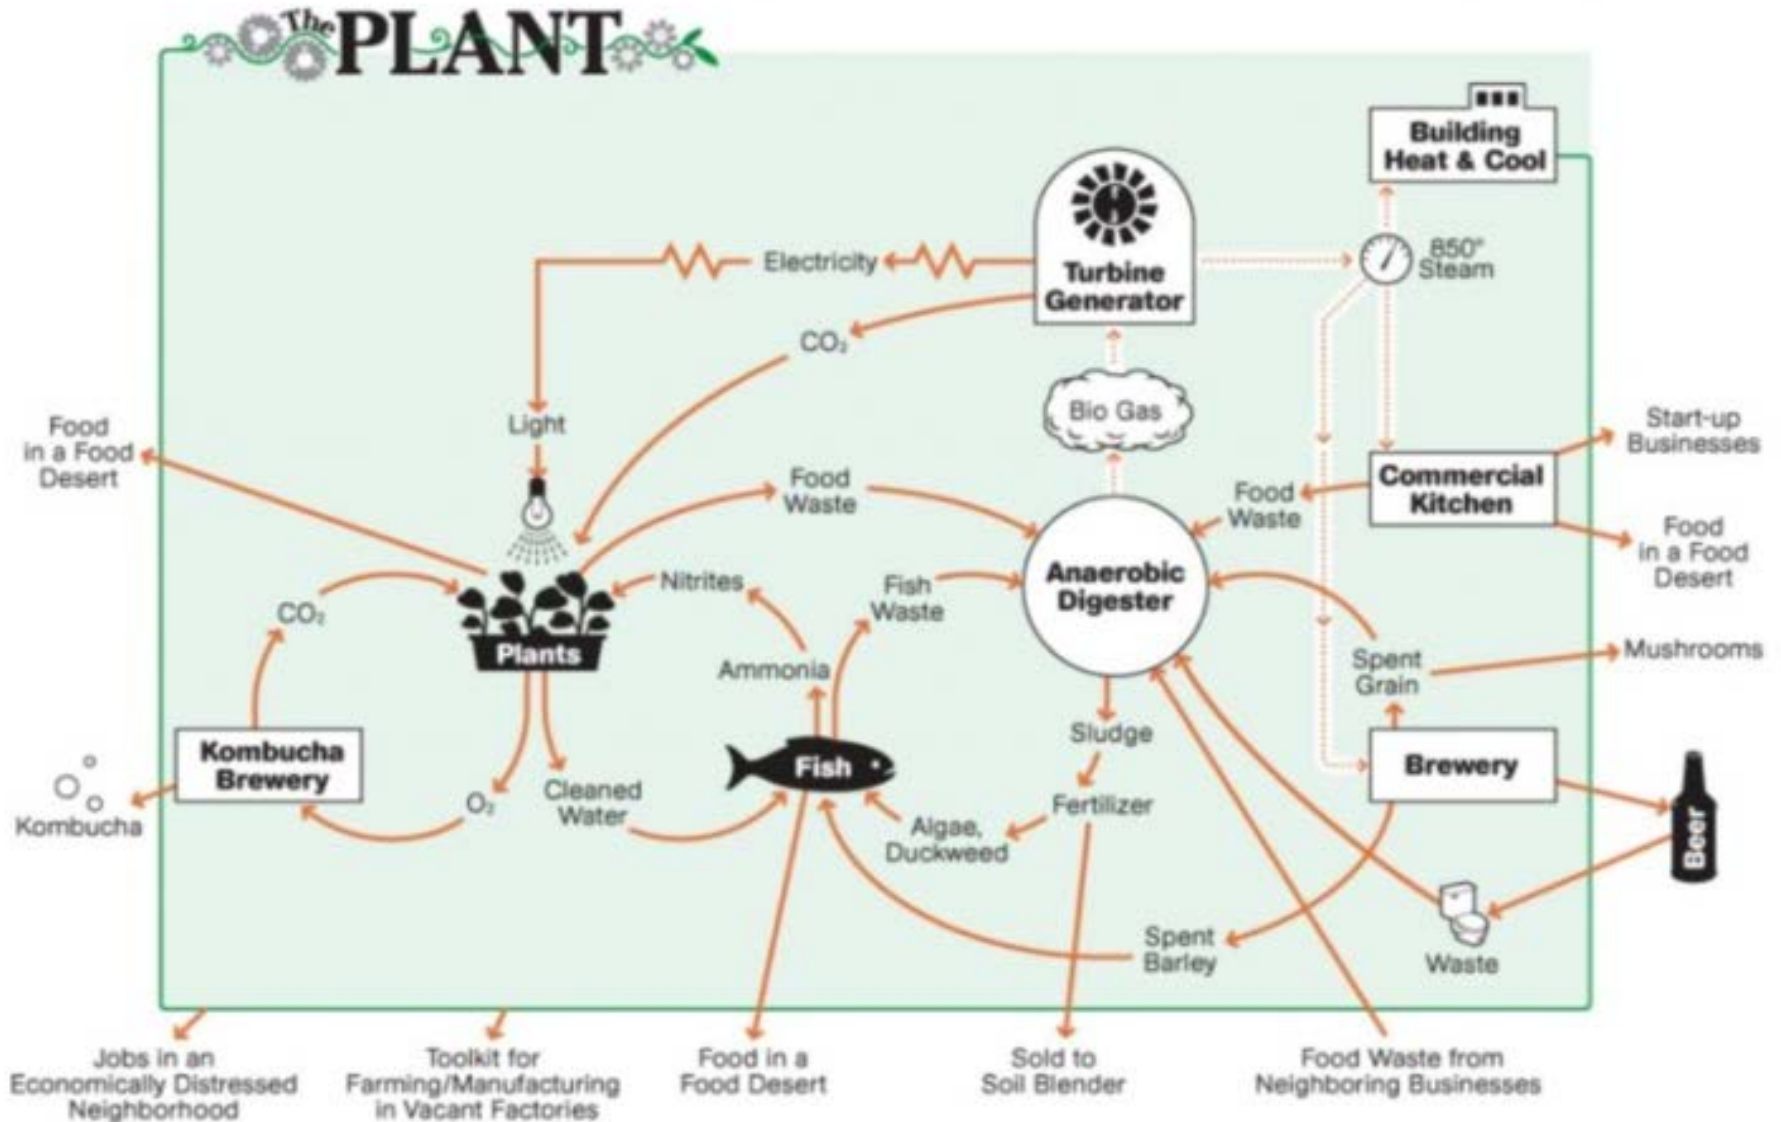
The PLANT

Building Heat & Cool

Turbine Generator

Electricity

850° Steam

$CO_2$

Light

Bio Gas

Food in a Food Desert

Food Waste

Food Waste

Commercial Kitchen

Start-up Businesses

Food in a Food Desert

Nitrites

Fish Waste

Anaerobic Digester

$CO_2$

Plants

Ammonia

Spent Grain

Mushrooms

Kombucha Brewery

Sludge

Brewery

Kombucha

$O_2$

Cleaned Water

Fish

Fertilizer

Algae, Duckweed

Beer

Spent Barley

Waste

Jobs in an Economically Distressed Neighborhood

Toolkit for Farming/Manufacturing in Vacant Factories

Food in a Food Desert

Sold to Soil Blender

Food Waste from Neighboring Businesses